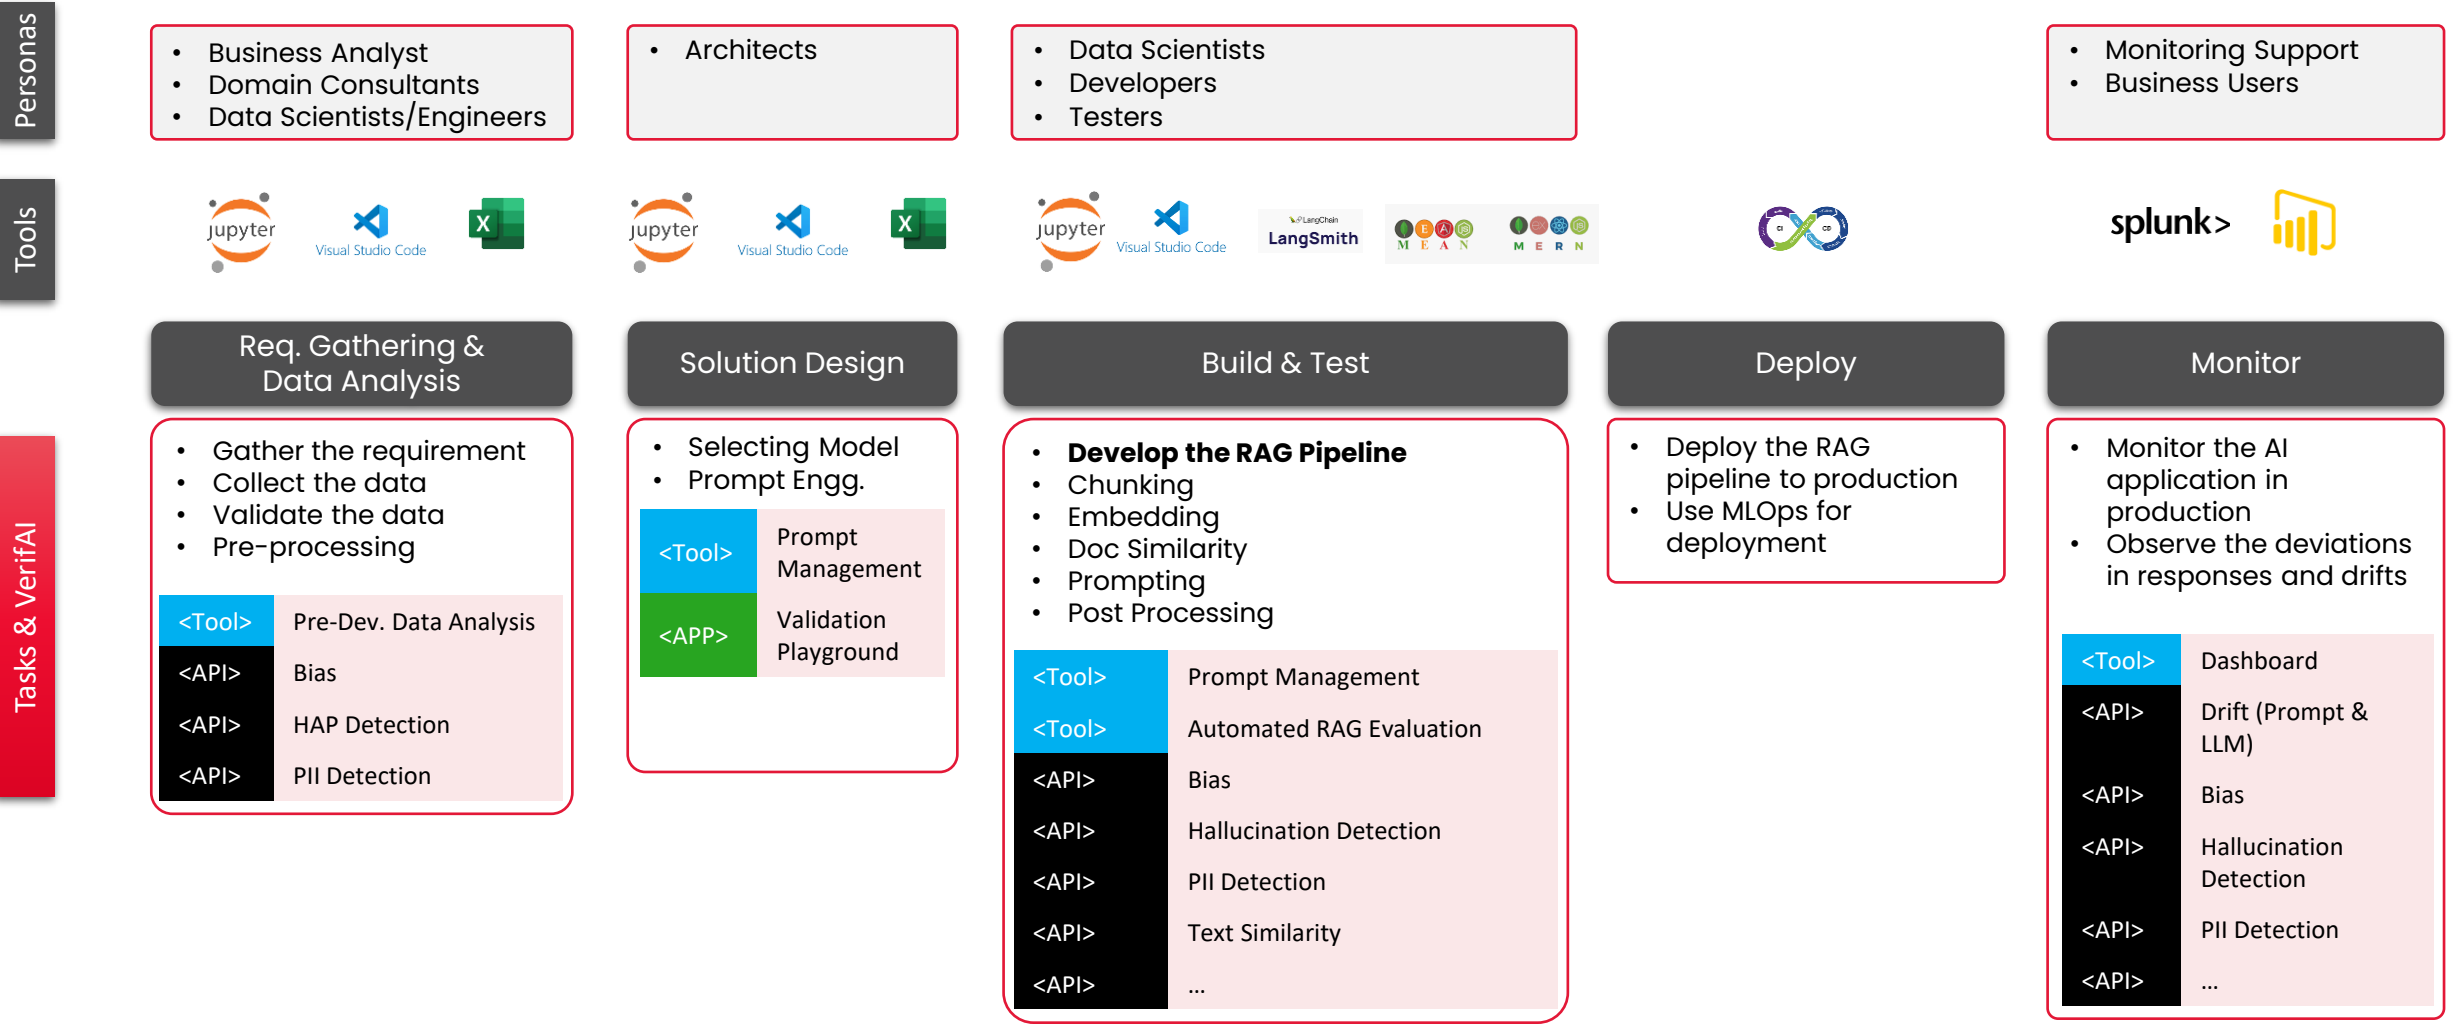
Personas

- Business Analyst
- Domain Consultants
- Data Scientists/Engineers

- Architects

- Data Scientists
- Developers
- Testers

- Monitoring Support
- Business Users

Tools

jupyter Visual Studio Code X

jupyter Visual Studio Code X

jupyter Visual Studio Code LangChain LangSmith M E A N M E R N

splunk>

Req. Gathering & Data Analysis

Solution Design

Build & Test

Deploy

Monitor

Tasks & VerifAI

- Gather the requirement
- Collect the data
- Validate the data
- Pre-processing

| <Tool> | Pre-Dev. Data Analysis |
|---|---|
| <API> | Bias |
| <API> | HAP Detection |
| <API> | PII Detection |

- Selecting Model
- Prompt Engg.

| <Tool> | Prompt Management |
|---|---|
| <APP> | Validation Playground |

- **Develop the RAG Pipeline**
- Chunking
- Embedding
- Doc Similarity
- Prompting
- Post Processing

| <Tool> | Prompt Management |
|---|---|
| <Tool> | Automated RAG Evaluation |
| <API> | Bias |
| <API> | Hallucination Detection |
| <API> | PII Detection |
| <API> | Text Similarity |
| <API> | ... |

- Deploy the RAG pipeline to production
- Use MLOps for deployment

- Monitor the AI application in production
- Observe the deviations in responses and drifts

| <Tool> | Dashboard |
|---|---|
| <API> | Drift (Prompt & LLM) |
| <API> | Bias |
| <API> | Hallucination Detection |
| <API> | PII Detection |
| <API> | ... |